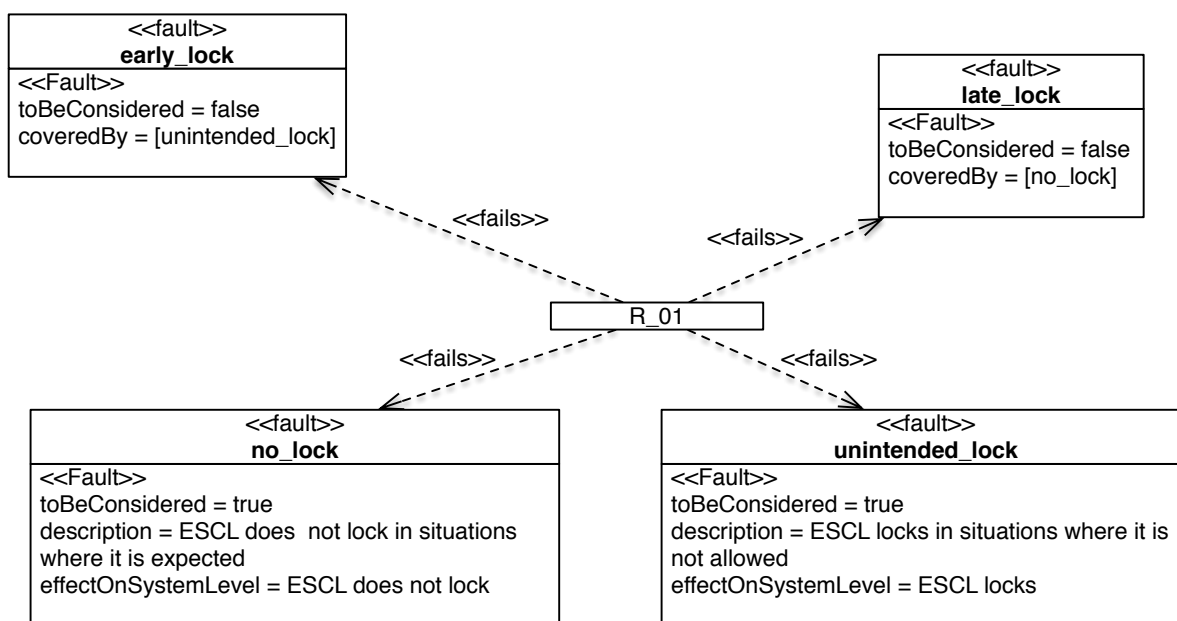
<<fault>>
**early_lock**
<<Fault>>
toBeConsidered = false
coveredBy = [unintended_lock]

<<fault>>
**late_lock**
<<Fault>>
toBeConsidered = false
coveredBy = [no_lock]

<<fails>>

<<fails>>

R_01

<<fails>>

<<fails>>

<<fault>>
**no_lock**
<<Fault>>
toBeConsidered = true
description = ESCL does not lock in situations where it is expected
effectOnSystemLevel = ESCL does not lock

<<fault>>
**unintended_lock**
<<Fault>>
toBeConsidered = true
description = ESCL locks in situations where it is not allowed
effectOnSystemLevel = ESCL locks